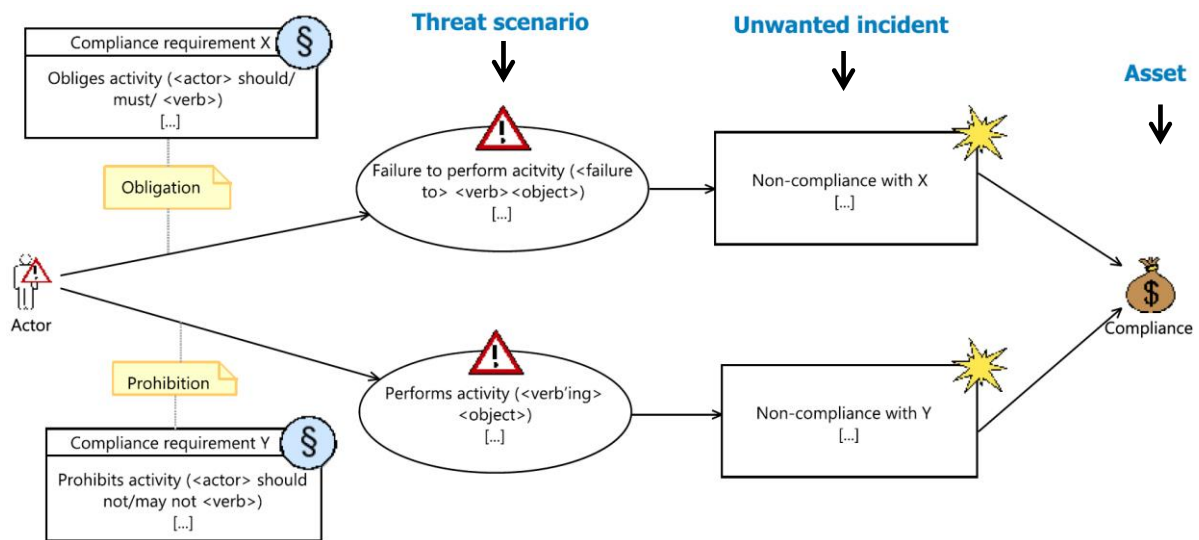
Threat scenario

Unwanted incident

Asset

Compliance requirement X

§

Obliges activity (<actor> should/ must/ <verb>)
[...]

Obligation

Failure to perform acitvity (<failure to> <verb><object>)
[...]

Non-compliance with X
[...]

Actor

$

Compliance

Prohibition

Performs activity (<verb'ing> <object>)
[...]

Non-compliance with Y
[...]

Compliance requirement Y

§

Prohibits activity (<actor> should not/may not <verb>)
[...]